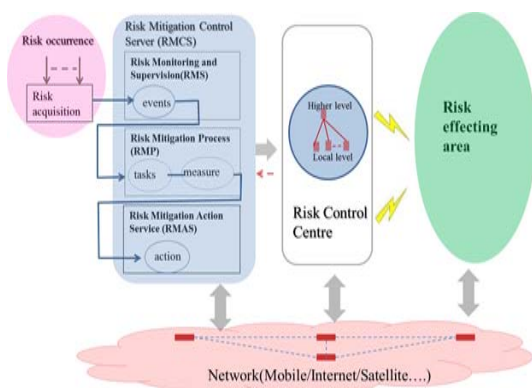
Risk occurrence

Risk acquisition

Risk Mitigation Control Server (RMCS)

Risk Monitoring and Supervision(RMS)

events

Risk Mitigation Process (RMP)

tasks

measure

Risk Mitigation Action Service (RMAS)

action

Higher level

Local level

Risk Control Centre

Risk effecting area

Network(Mobile/Internet/Satellite….)